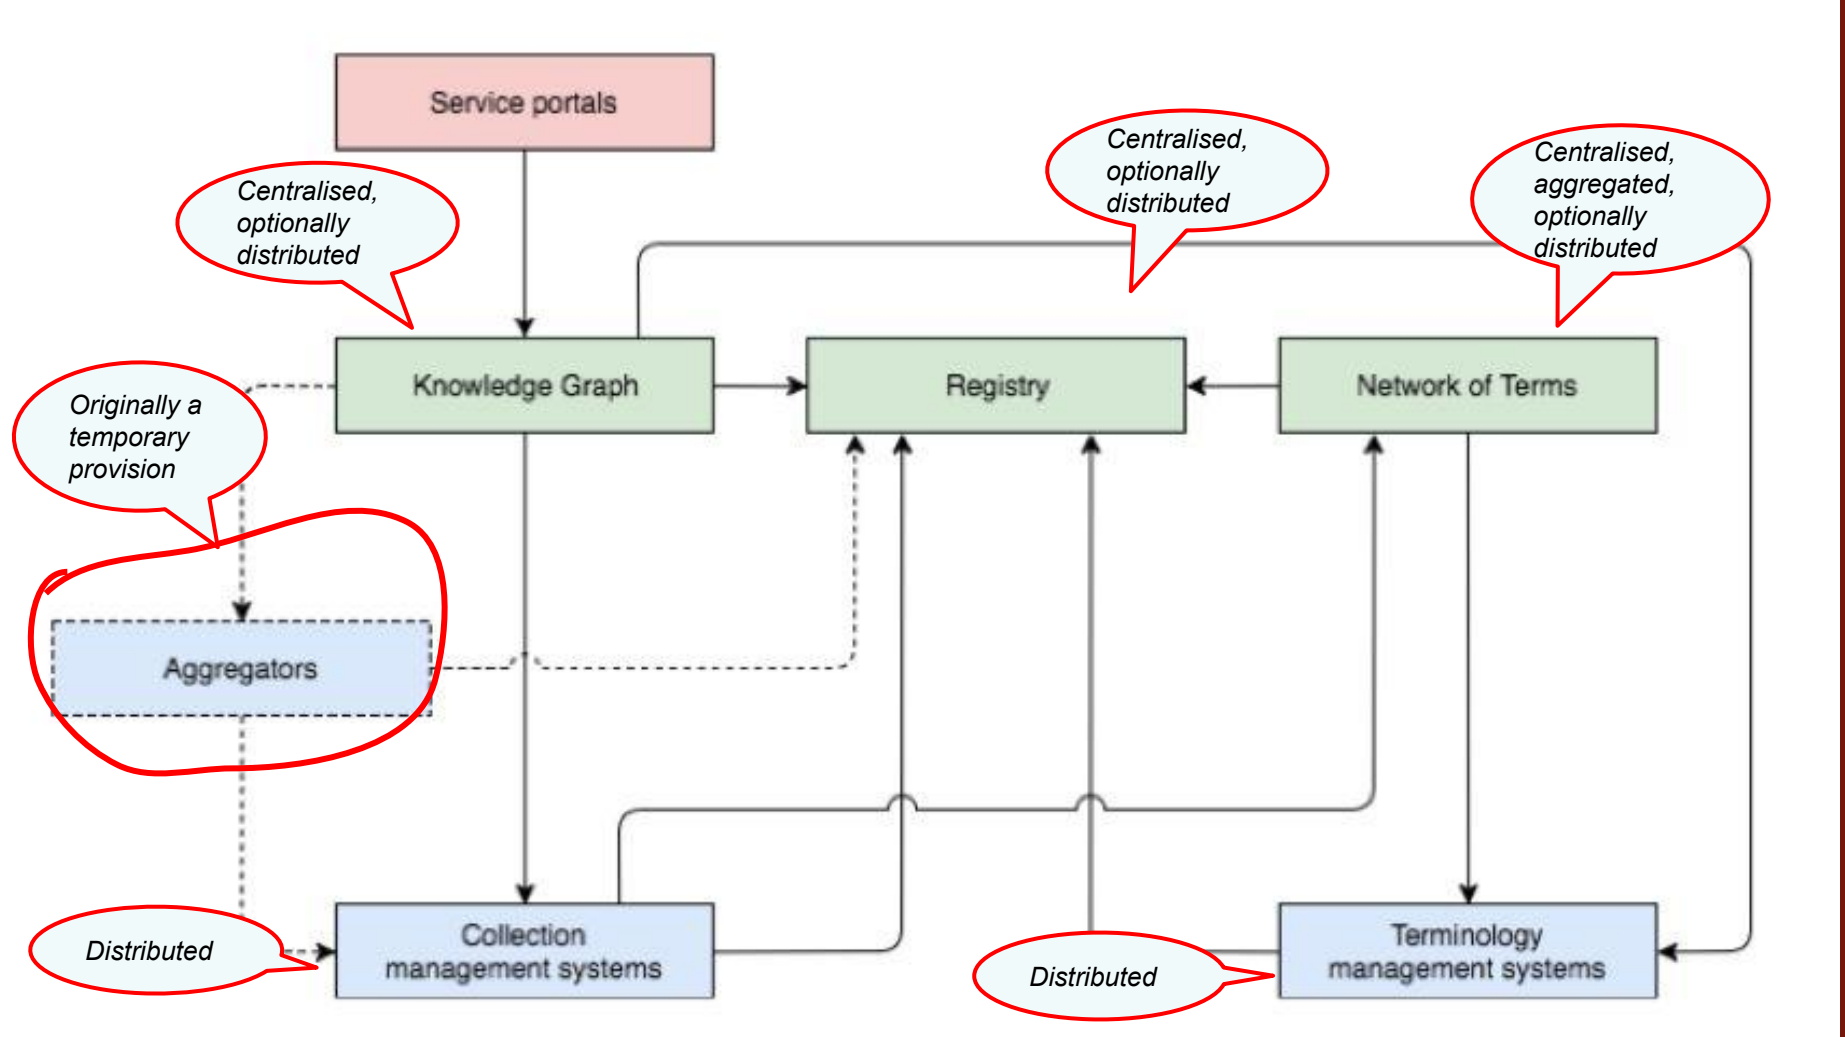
Service portals

Centralised, optionally distributed

Centralised, optionally distributed

Centralised, aggregated, optionally distributed

Knowledge Graph

Registry

Network of Terms

Originally a temporary provision

Aggregators

Distributed

Collection management systems

Distributed

Terminology management systems